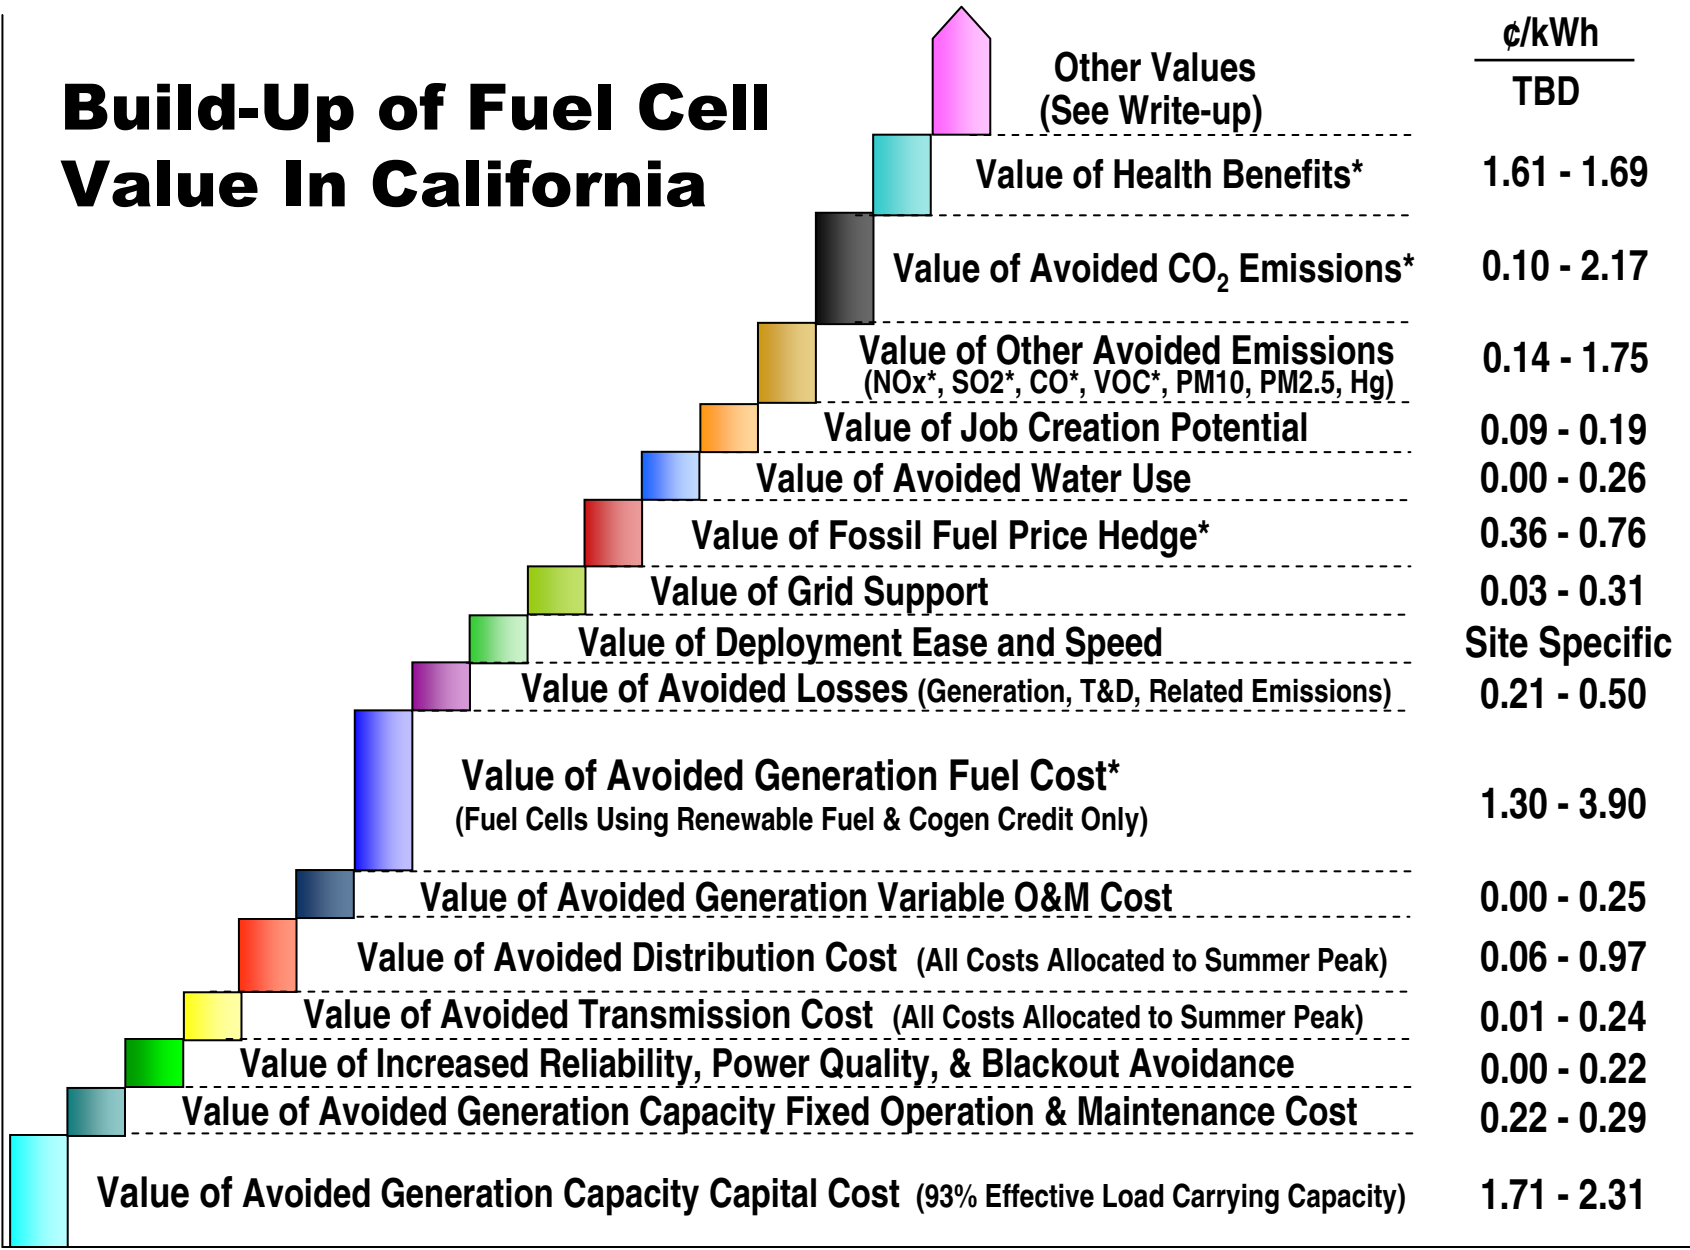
Build-Up of Fuel Cell Value In California

¢/kWh

Other Values (See Write-up) TBD

Value of Health Benefits* 1.61 - 1.69

Value of Avoided $CO_2$ Emissions* 0.10 - 2.17

Value of Other Avoided Emissions (NOx*, SO2*, CO*, VOC*, PM10, PM2.5, Hg) 0.14 - 1.75

Value of Job Creation Potential 0.09 - 0.19

Value of Avoided Water Use 0.00 - 0.26

Value of Fossil Fuel Price Hedge* 0.36 - 0.76

Value of Grid Support 0.03 - 0.31

Value of Deployment Ease and Speed Site Specific

Value of Avoided Losses (Generation, T&D, Related Emissions) 0.21 - 0.50

Value of Avoided Generation Fuel Cost* (Fuel Cells Using Renewable Fuel & Cogen Credit Only) 1.30 - 3.90

Value of Avoided Generation Variable O&M Cost 0.00 - 0.25

Value of Avoided Distribution Cost (All Costs Allocated to Summer Peak) 0.06 - 0.97

Value of Avoided Transmission Cost (All Costs Allocated to Summer Peak) 0.01 - 0.24

Value of Increased Reliability, Power Quality, & Blackout Avoidance 0.00 - 0.22

Value of Avoided Generation Capacity Fixed Operation & Maintenance Cost 0.22 - 0.29

Value of Avoided Generation Capacity Capital Cost (93% Effective Load Carrying Capacity) 1.71 - 2.31